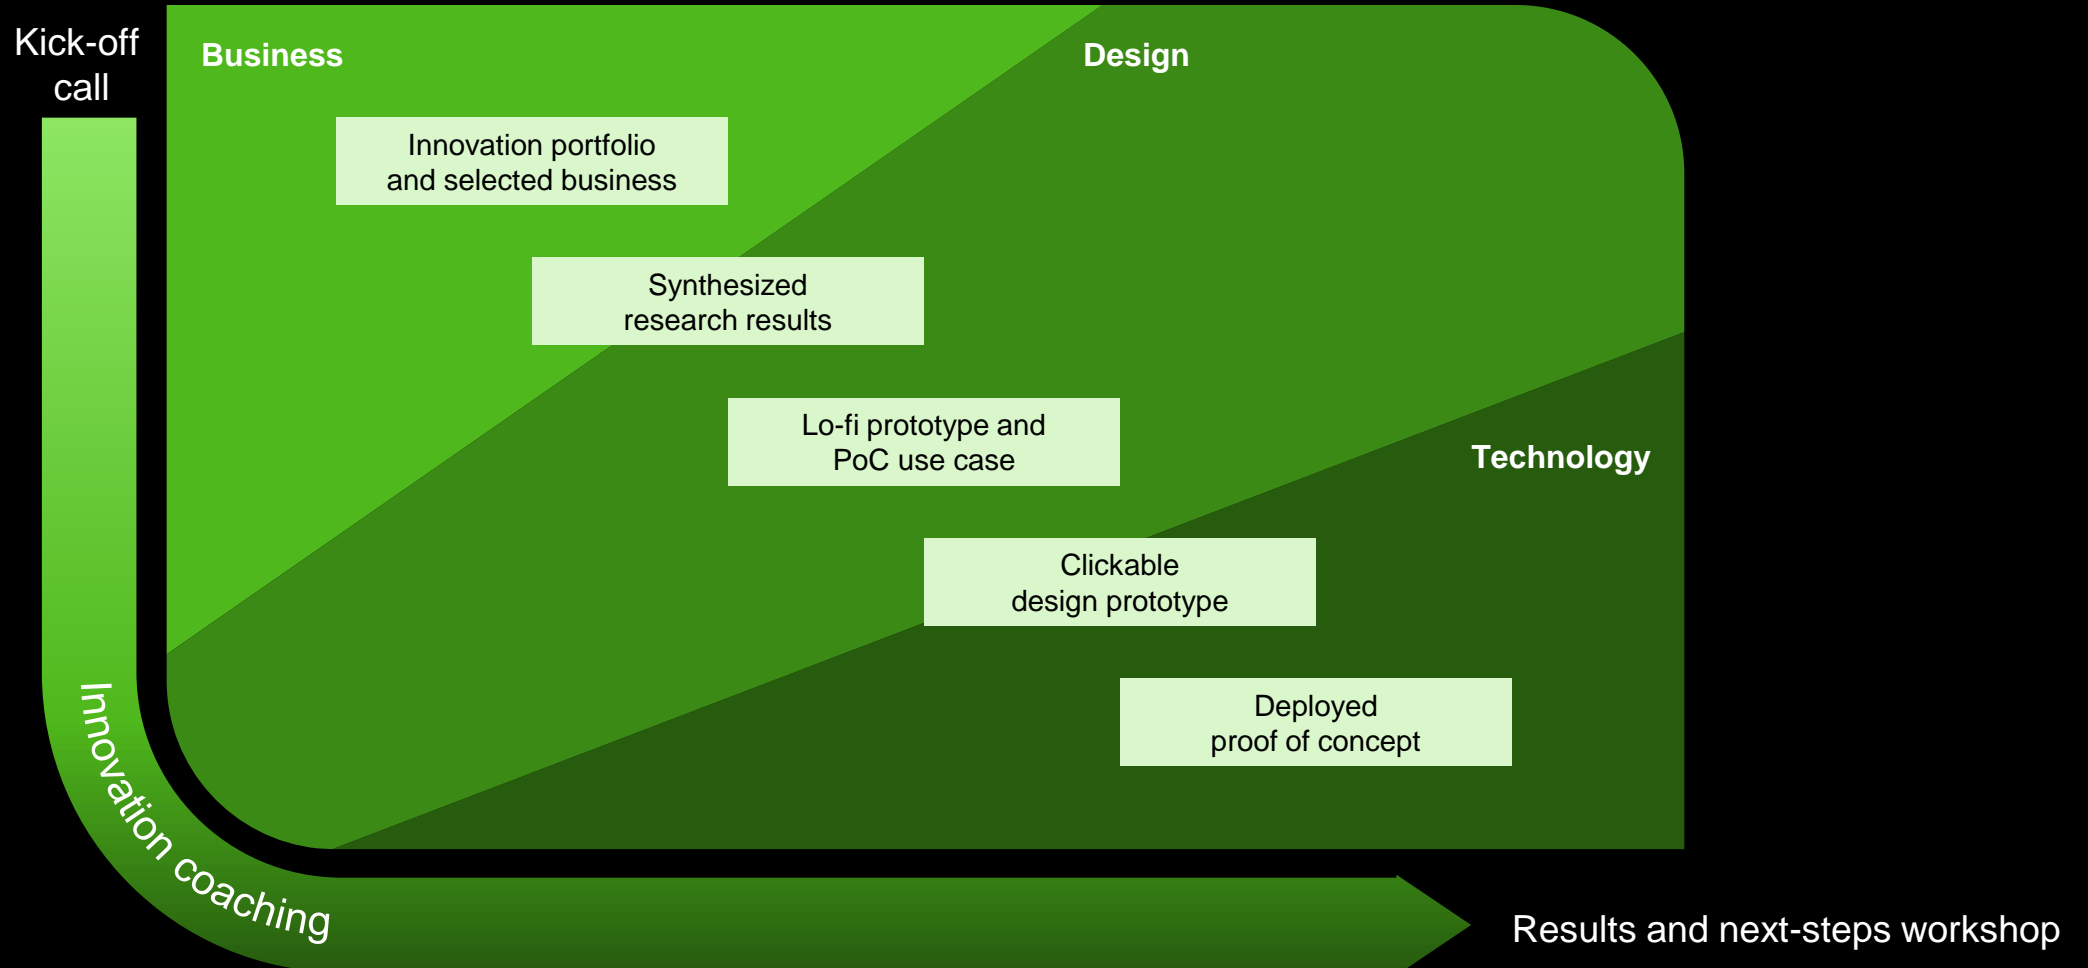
Kick-off call

Business

Design

Innovation portfolio and selected business

Synthesized research results

Lo-fi prototype and PoC use case

Technology

Clickable design prototype

Deployed proof of concept

Innovation coaching

Results and next-steps workshop